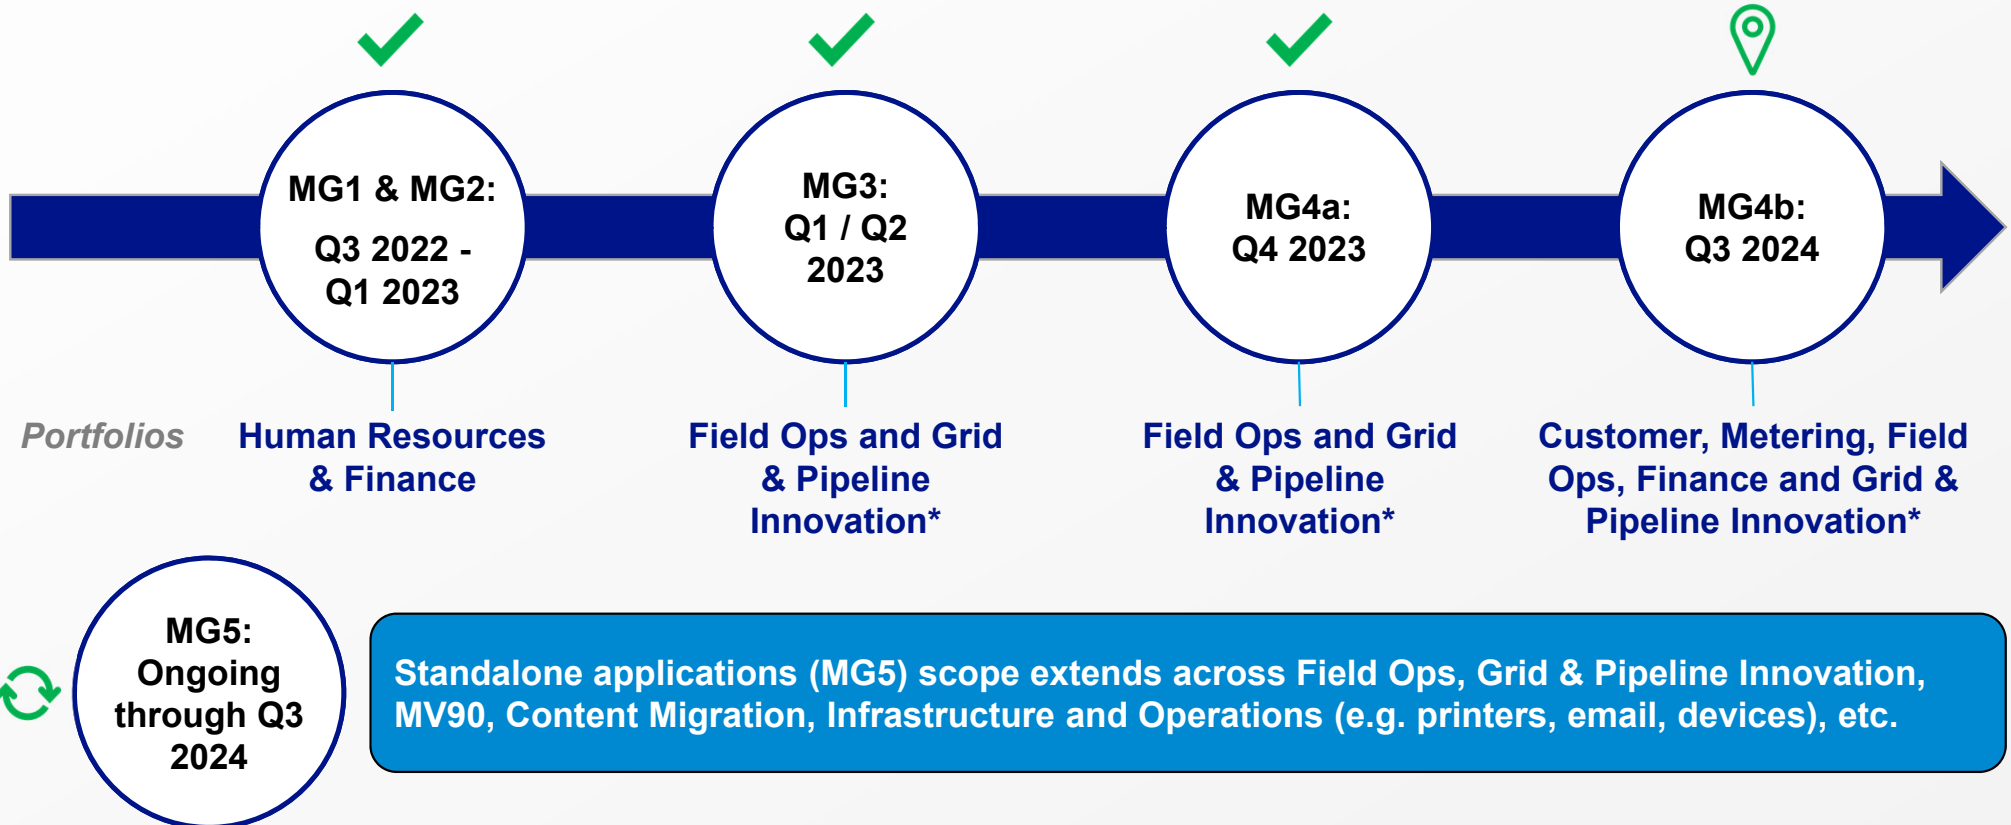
MG1 & MG2:
Q3 2022 - Q1 2023

MG3:
Q1 / Q2 2023

MG4a:
Q4 2023

MG4b:
Q3 2024

Portfolios

Human Resources & Finance

Field Ops and Grid & Pipeline Innovation*

Field Ops and Grid & Pipeline Innovation*

Customer, Metering, Field Ops, Finance and Grid & Pipeline Innovation*

MG5:
Ongoing through Q3 2024

Standalone applications (MG5) scope extends across Field Ops, Grid & Pipeline Innovation, MV90, Content Migration, Infrastructure and Operations (e.g. printers, email, devices), etc.